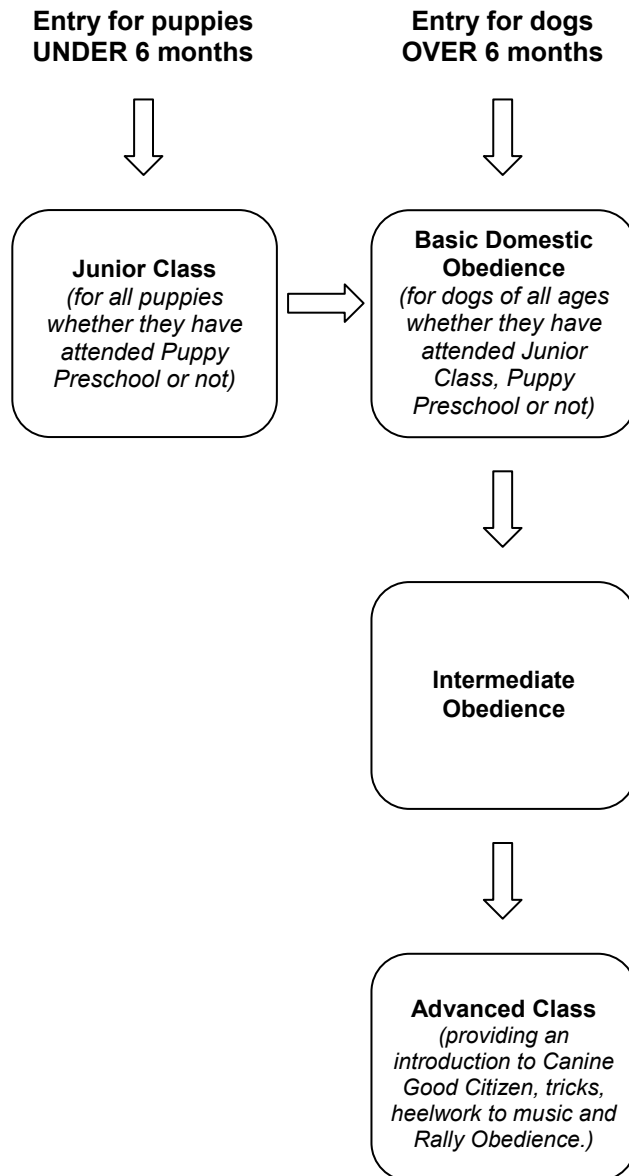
Entry for puppies UNDER 6 months

Entry for dogs OVER 6 months

Junior Class
(for all puppies whether they have attended Puppy Preschool or not)

Basic Domestic Obedience
(for dogs of all ages whether they have attended Junior Class, Puppy Preschool or not)

Intermediate Obedience

Advanced Class
(providing an introduction to Canine Good Citizen, tricks, heelwork to music and Rally Obedience.)